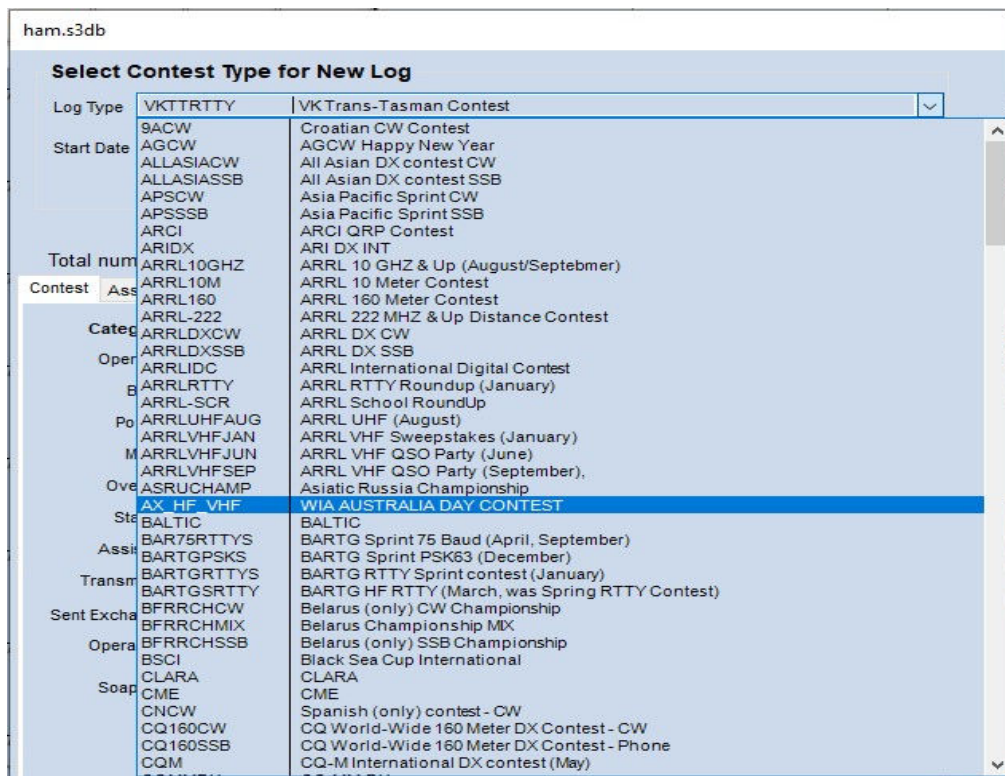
ham.s3db

Select Contest Type for New Log

Log Type VKTTRTTY VK Trans-Tasman Contest

Start Date

Total num

Contest Ass

Categ

Oper

B

Po

M

Ove

Sta

Assi

Transm

Sent Excha

Opera

Soap

| | |
|---|---|
| 9ACW | Croatian CW Contest |
| AGCW | AGCW Happy New Year |
| ALLASIACW | All Asian DX contest CW |
| ALLASIASSB | All Asian DX contest SSB |
| APSCW | Asia Pacific Sprint CW |
| APSSSB | Asia Pacific Sprint SSB |
| ARCI | ARCI QRP Contest |
| ARIDX | ARI DX INT |
| ARRL10GHZ | ARRL 10 GHZ & Up (August/Septebmer) |
| ARRL10M | ARRL 10 Meter Contest |
| ARRL160 | ARRL 160 Meter Contest |
| ARRL-222 | ARRL 222 MHZ & Up Distance Contest |
| ARRLDXCW | ARRL DX CW |
| ARRLDXSSB | ARRL DX SSB |
| ARRLIDC | ARRL International Digital Contest |
| ARRLRTTY | ARRL RTTY Roundup (January) |
| ARRL-SCR | ARRL School RoundUp |
| ARRLUHFAUG | ARRL UHF (August) |
| ARRLVHFJAN | ARRL VHF Sweepstakes (January) |
| ARRLVHFJUN | ARRL VHF QSO Party (June) |
| ARRLVHFSEP | ARRL VHF QSO Party (September), |
| ASRUCHAMP | Asiatic Russia Championship |
| AX_HF_VHF | WIA AUSTRALIA DAY CONTEST |
| BALTIC | BALTIC |
| BAR75RTTYS | BARTG Sprint 75 Baud (April, September) |
| BARTGPSKS | BARTG Sprint PSK63 (December) |
| BARTGRTTYS | BARTG RTTY Sprint contest (January) |
| BARTGSRTTY | BARTG HF RTTY (March, was Spring RTTY Contest) |
| BFRRCHCW | Belarus (only) CW Championship |
| BFRRCHMIX | Belarus Championship MIX |
| BFRRCHSSB | Belarus (only) SSB Championship |
| BSCI | Black Sea Cup International |
| CLARA | CLARA |
| CME | CME |
| CNCW | Spanish (only) contest - CW |
| CQ160CW | CQ World-Wide 160 Meter DX Contest - CW |
| CQ160SSB | CQ World-Wide 160 Meter DX Contest - Phone |
| CQM | CQ-M International DX contest (May) |